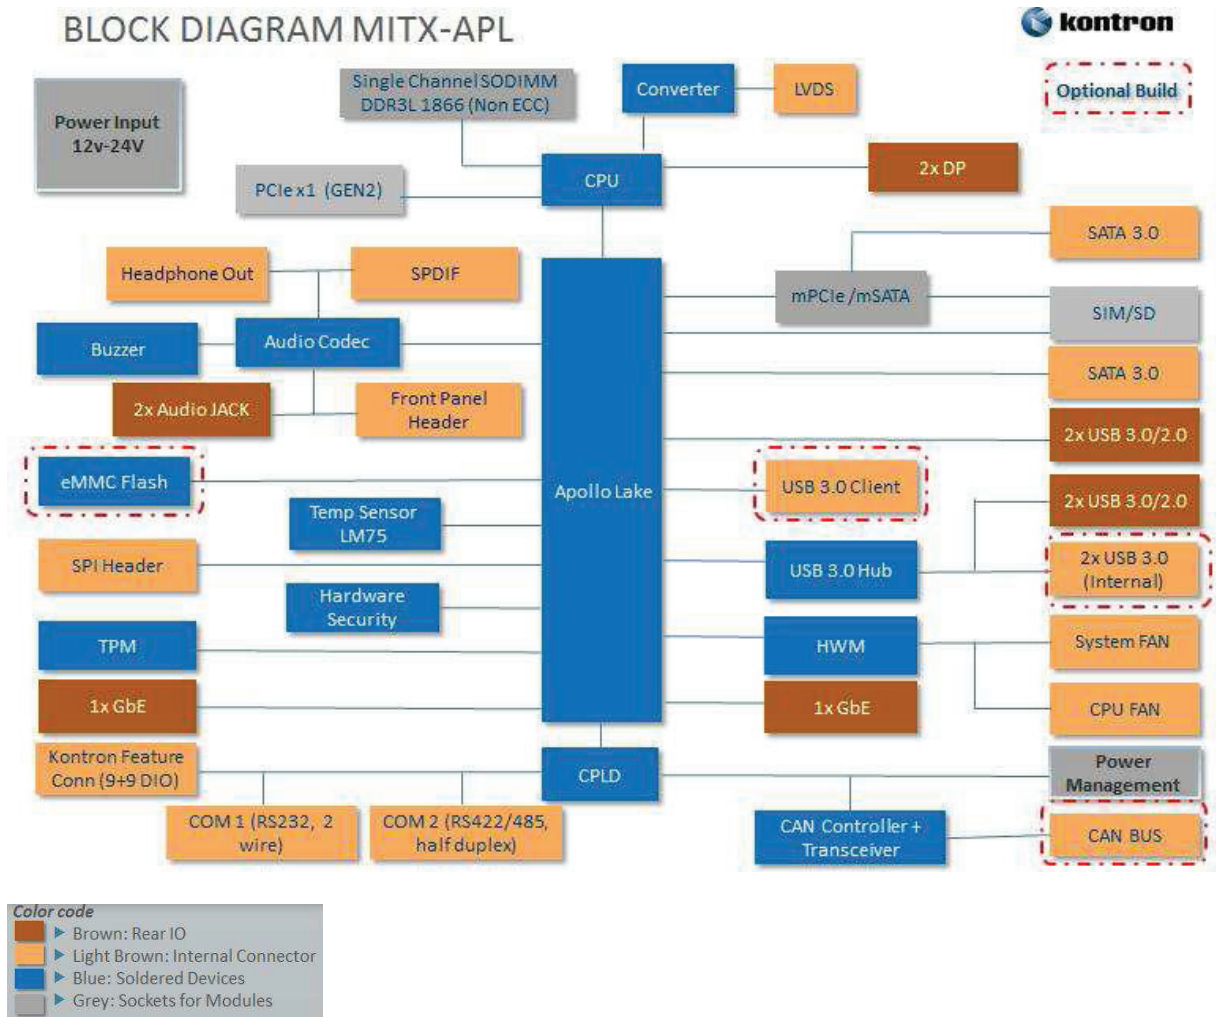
BLOCK DIAGRAM MITX-APL

kontron

Optional Build

Power Input 12v-24V

Single Channel SODIMM DDR3L 1866 (Non ECC)

Converter

LVDS

CPU

2x DP

PCIe x1 (GEN2)

SATA 3.0

Headphone Out

SPDIF

mPCIe /mSATA

SIM/SD

Buzzer

Audio Codec

SATA 3.0

2x Audio JACK

Front Panel Header

2x USB 3.0/2.0

eMMC Flash

Apollo Lake

USB 3.0 Client

2x USB 3.0/2.0

Temp Sensor LM75

SPI Header

USB 3.0 Hub

2x USB 3.0 (Internal)

Hardware Security

TPM

HWM

System FAN

1x GbE

1x GbE

CPU FAN

Kontron Feature Conn (9+9 DIO)

CPLD

Power Management

COM 1 (RS232, 2 wire)

COM 2 (RS422/485, half duplex)

CAN Controller + Transceiver

CAN BUS

Color code
Brown: Rear IO
Light Brown: Internal Connector
Blue: Soldered Devices
Grey: Sockets for Modules